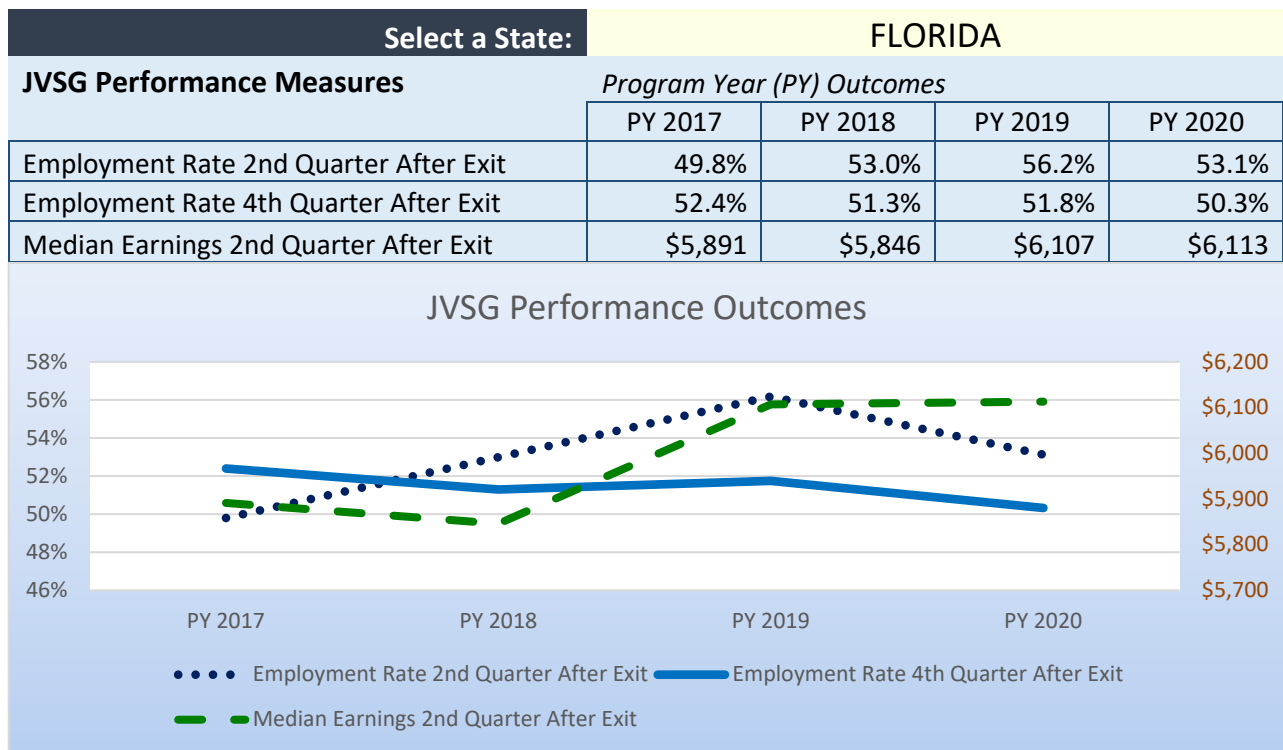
Select a State: FLORIDA

JVSG Performance Measures

Program Year (PY) Outcomes

| | PY 2017 | PY 2018 | PY 2019 | PY 2020 |
|---|---|---|---|---|
| Employment Rate 2nd Quarter After Exit | 49.8% | 53.0% | 56.2% | 53.1% |
| Employment Rate 4th Quarter After Exit | 52.4% | 51.3% | 51.8% | 50.3% |
| Median Earnings 2nd Quarter After Exit | \$5,891 | \$5,846 | \$6,107 | \$6,113 |

JVSG Performance Outcomes

58%
56%
54%
52%
50%
48%
46%

\$6,200
\$6,100
\$6,000
\$5,900
\$5,800
\$5,700

PY 2017 PY 2018 PY 2019 PY 2020

Employment Rate 2nd Quarter After Exit
Employment Rate 4th Quarter After Exit
Median Earnings 2nd Quarter After Exit